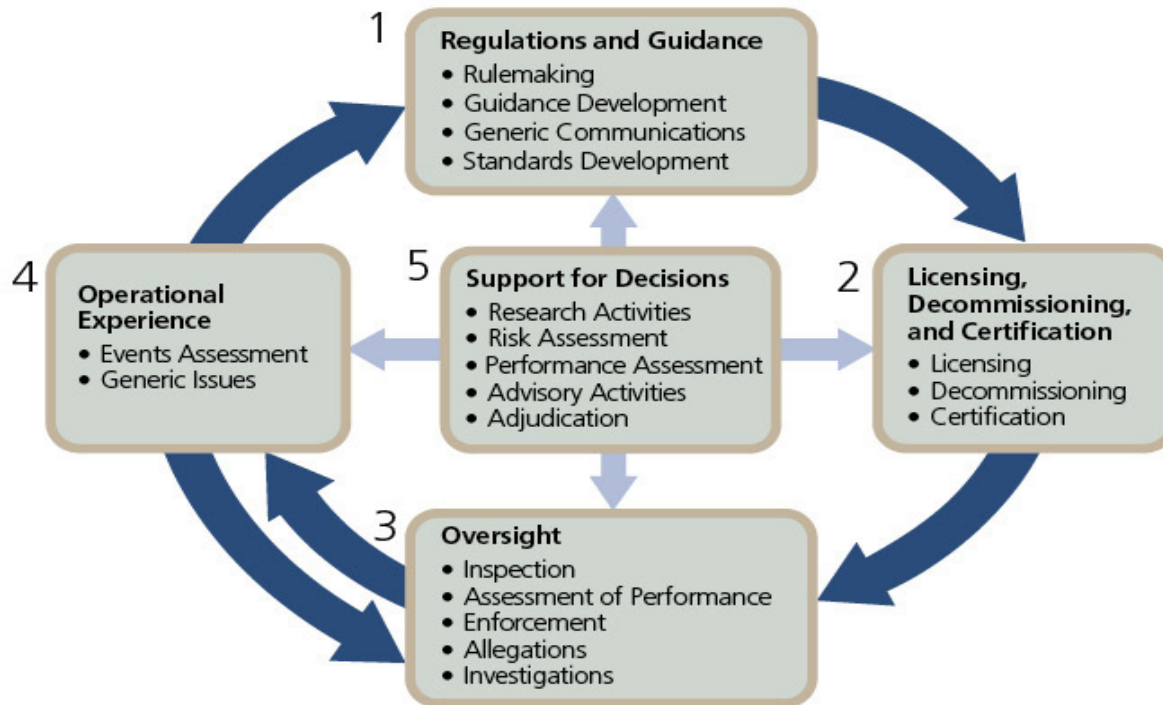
1
Regulations and Guidance
• Rulemaking
• Guidance Development
• Generic Communications
• Standards Development

4
Operational Experience
• Events Assessment
• Generic Issues

5
Support for Decisions
• Research Activities
• Risk Assessment
• Performance Assessment
• Advisory Activities
• Adjudication

2
Licensing, Decommissioning, and Certification
• Licensing
• Decommissioning
• Certification

3
Oversight
• Inspection
• Assessment of Performance
• Enforcement
• Allegations
• Investigations